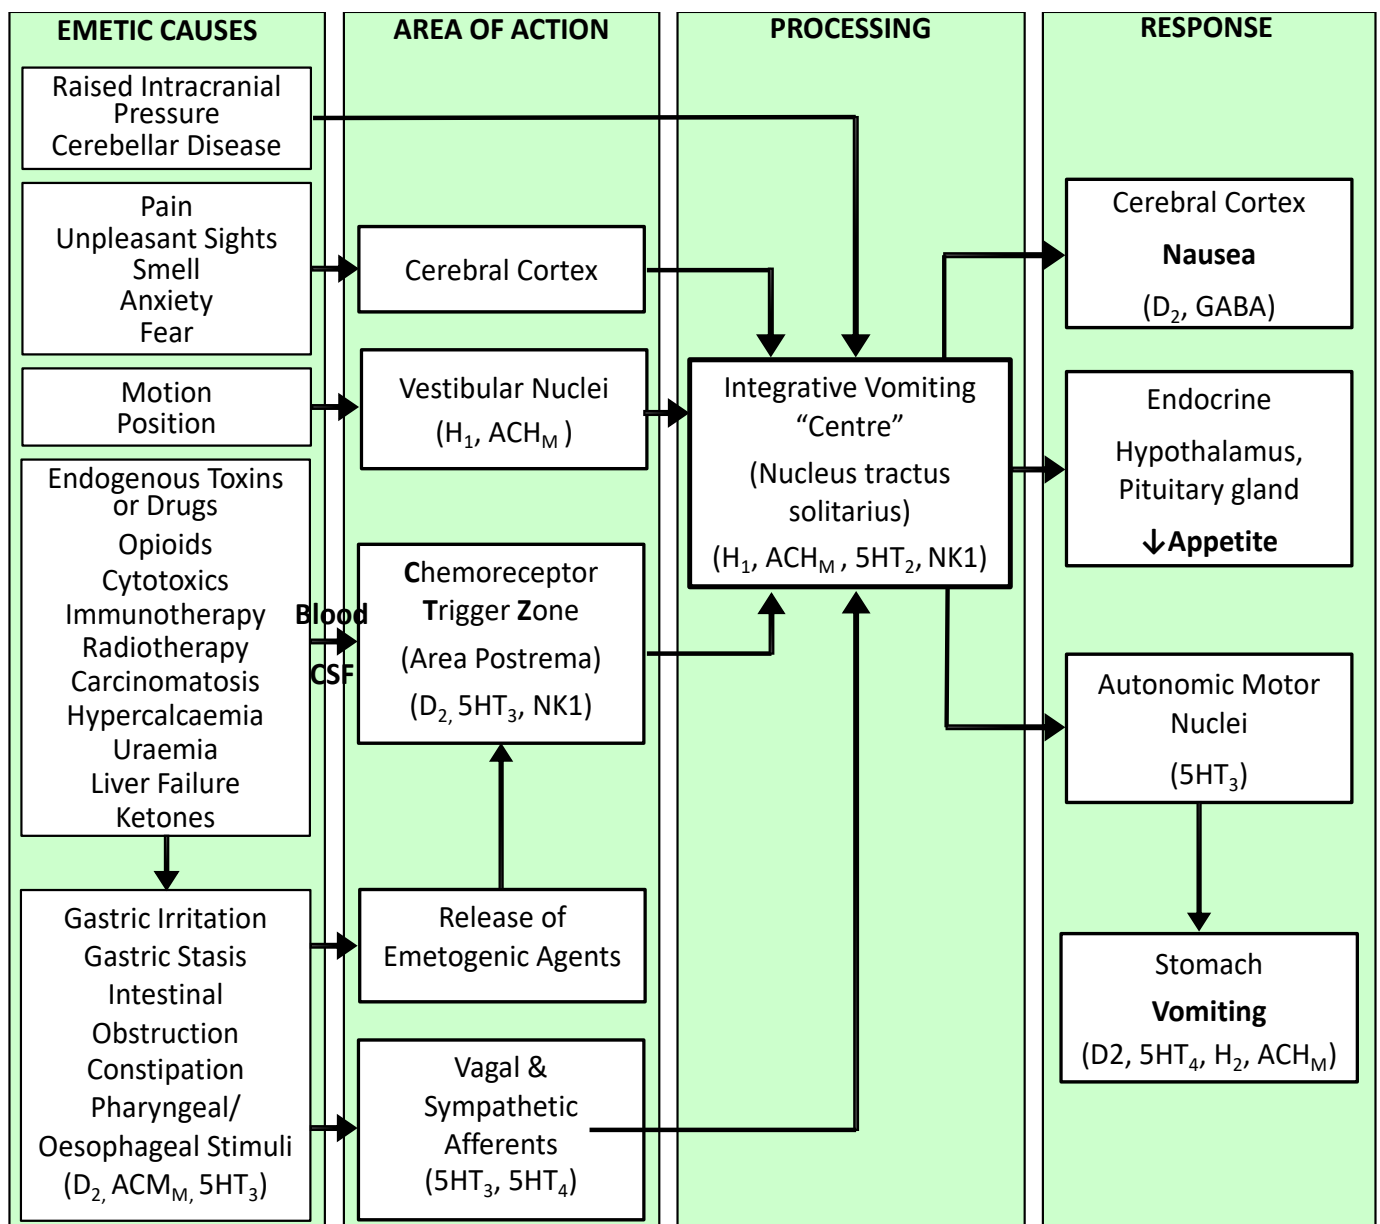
EMETIC CAUSES

Raised Intracranial Pressure
Cerebellar Disease

Pain
Unpleasant Sights
Smell
Anxiety
Fear

Motion
Position

Endogenous Toxins or Drugs
Opioids
Cytotoxics
Immunotherapy
Radiotherapy
Carcinomatosis
Hypercalcaemia
Uraemia
Liver Failure
Ketones

Gastric Irritation
Gastric Stasis
Intestinal Obstruction
Constipation
Pharyngeal/ Oesophageal Stimuli
($D_2$, $ACM_M$, $5HT_3$)

Blood
CSF

AREA OF ACTION

Cerebral Cortex

Vestibular Nuclei
($H_1$, $ACH_M$ )

Chemoreceptor Trigger Zone
(Area Postrema)
($D_2$, $5HT_3$, NK1)

Release of Emetogenic Agents

Vagal & Sympathetic Afferents
($5HT_3$, $5HT_4$)

PROCESSING

Integrative Vomiting "Centre"
(Nucleus tractus solitarius)
($H_1$, $ACH_M$ , $5HT_2$, NK1)

RESPONSE

Cerebral Cortex
Nausea
($D_2$, GABA)

Endocrine
Hypothalamus, Pituitary gland
↓Appetite

Autonomic Motor Nuclei
($5HT_3$)

Stomach
Vomiting
(D2, $5HT_4$, $H_2$, $ACH_M$)